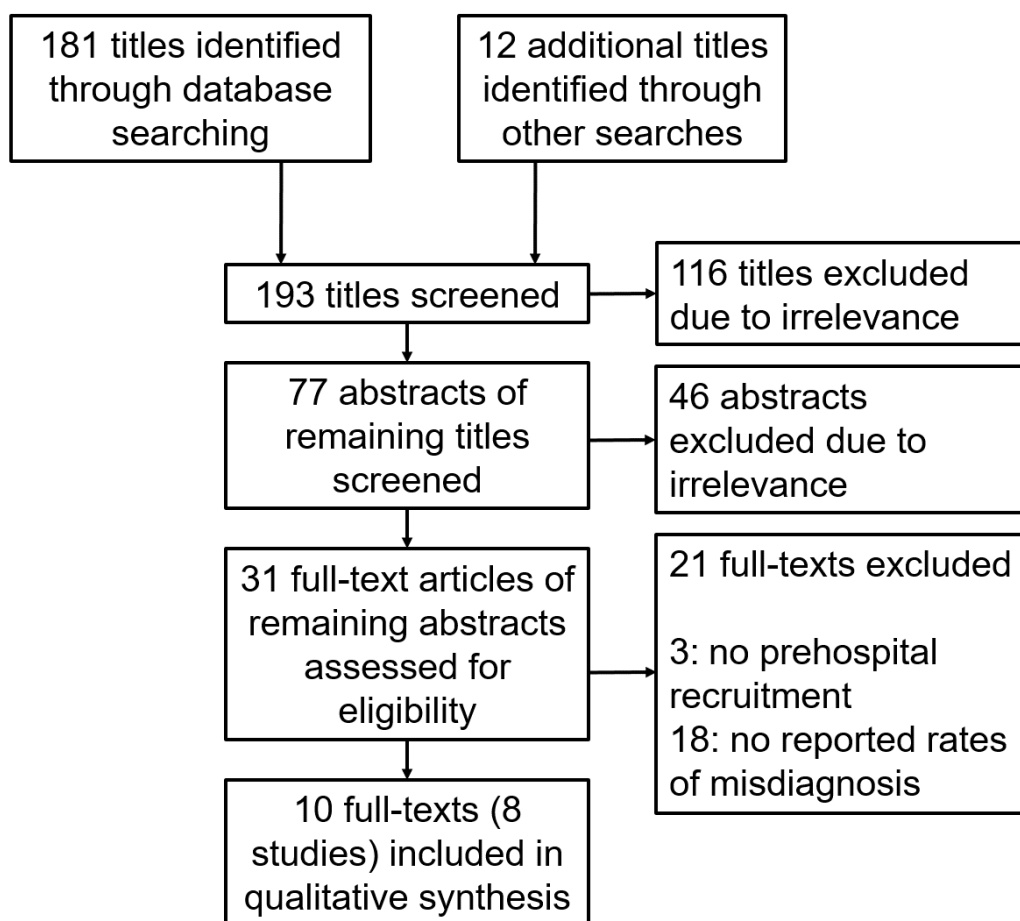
181 titles identified through database searching

12 additional titles identified through other searches

193 titles screened

116 titles excluded due to irrelevance

77 abstracts of remaining titles screened

46 abstracts excluded due to irrelevance

31 full-text articles of remaining abstracts assessed for eligibility

21 full-texts excluded

3: no prehospital recruitment
18: no reported rates of misdiagnosis

10 full-texts (8 studies) included in qualitative synthesis